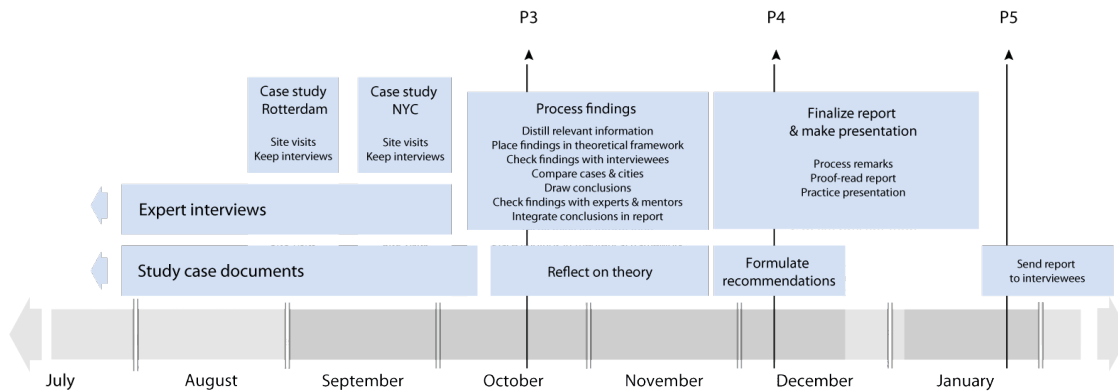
P3

P4

P5

Case study Rotterdam

Site visits
Keep interviews

Case study NYC

Site visits
Keep interviews

Process findings

Distill relevant information
Place findings in theoretical framework
Check findings with interviewees
Compare cases & cities
Draw conclusions
Check findings with experts & mentors
Integrate conclusions in report

Finalize report & make presentation

Process remarks
Proof-read report
Practice presentation

Expert interviews

Study case documents

Reflect on theory

Formulate recommendations

Send report to interviewees

July
August
September
October
November
December
January